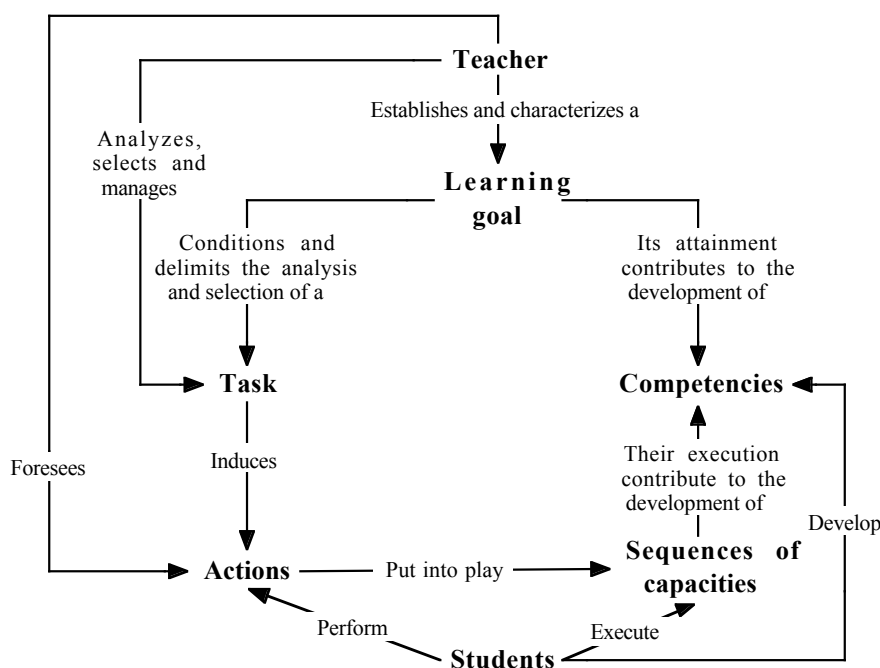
Teacher

Establishes and characterizes a

Analyzes, selects and manages

Learning goal

Conditions and delimits the analysis and selection of a

Its attainment contributes to the development of

Task

Competencies

Foresees

Induces

Their execution contribute to the development of

Develop

Actions

Put into play

Sequences of capacities

Perform

Execute

Students